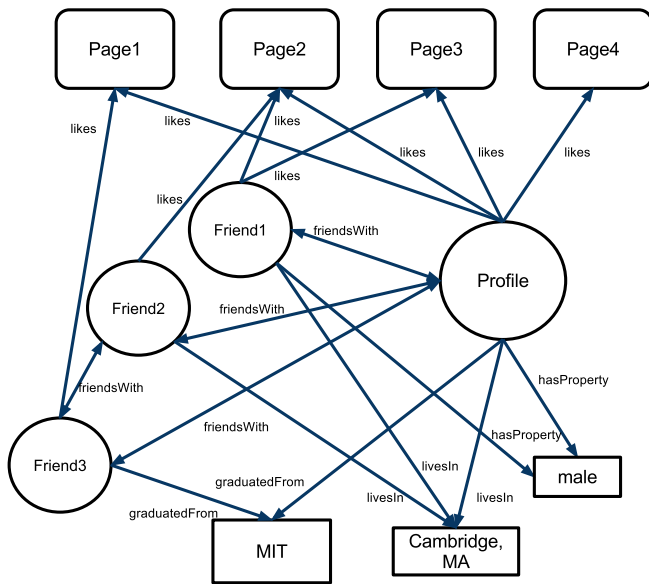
Page1

Page2

Page3

Page4

likes

likes

likes

likes

likes

likes

likes

likes

Friend1

friendsWith

Profile

Friend2

friendsWith

friendsWith

hasProperty

friendsWith

hasProperty

Friend3

livesIn

graduatedFrom

livesIn

livesIn

male

graduatedFrom

MIT

Cambridge, MA